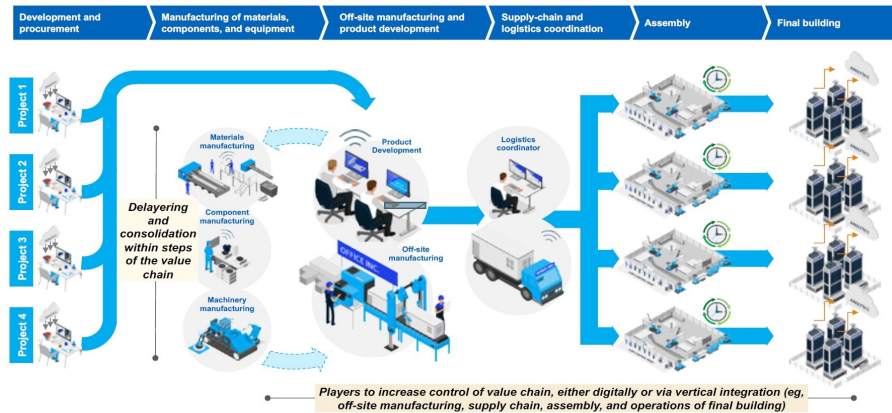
Development and procurement

Manufacturing of materials, components, and equipment

Off-site manufacturing and product development

Supply-chain and logistics coordination

Assembly

Final building

Project 1

Project 2

Project 3

Project 4

Delayering and consolidation within steps of the value chain

Materials manufacturing

Component manufacturing

Machinery manufacturing

Product Development

OFFICE INC.

Off-site manufacturing

Logistics coordinator

Players to increase control of value chain, either digitally or via vertical integration (eg, off-site manufacturing, supply chain, assembly, and operations of final building)